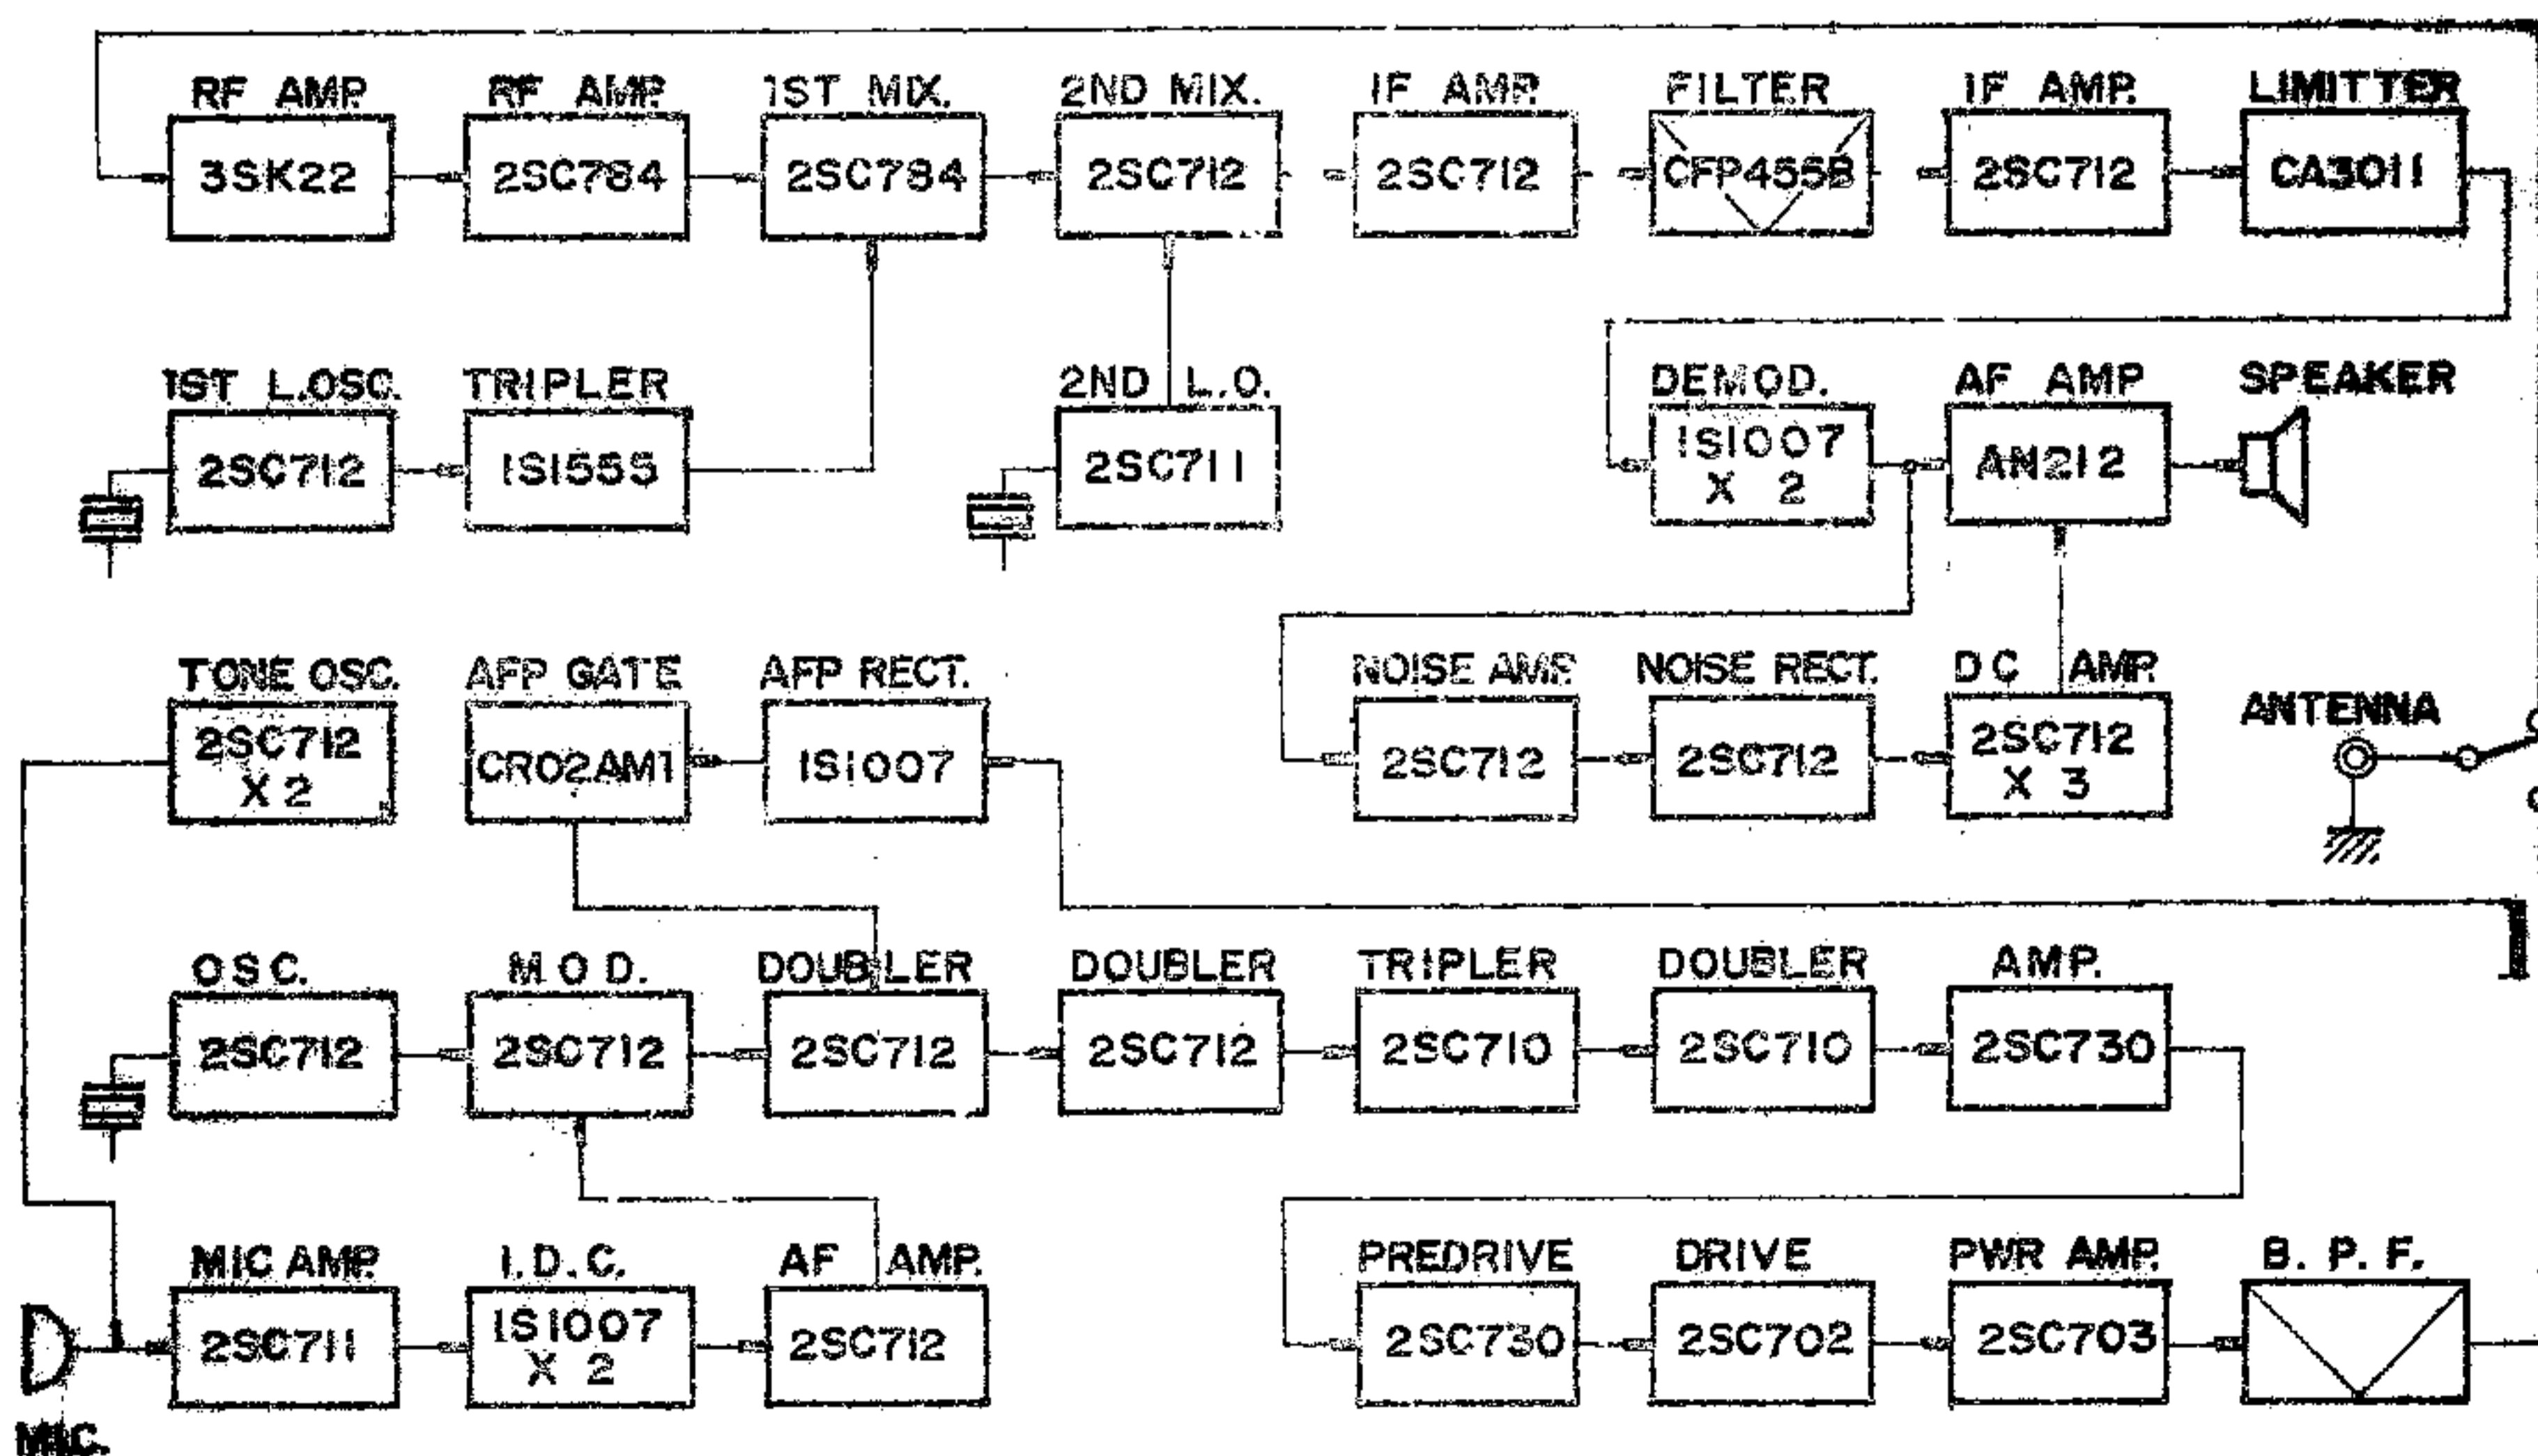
RF AMP
3SK22

RF AMP
2SC784

1ST MIX.
2SC784

2ND MIX.
2SC712

IF AMP
2SC712

FILTER
CFP455B

IF AMP.
2SC712

LIMITTER
CA3011

1ST L.OSC.
2SC712

TRIPLER
1S1555

2ND L.O.
2SC711

DEMOD.
1S1007 X 2

AF AMP
AN212

SPEAKER

TONE OSC.
2SC712 X 2

AFP GATE
CR02AM1

AFP RECT.
1S1007

NOISE AMP
2SC712

NOISE RECT.
2SC712

DC AMP
2SC712 X 3

ANTENNA

OSC.
2SC712

M O D.
2SC712

DOUBLER
2SC712

DOUBLER
2SC712

TRIPLER
2SC710

DOUBLER
2SC710

AMP.
2SC730

MIC AMP
2SC711

I.D.C.
1S1007 X 2

AF AMP.
2SC712

PREDRIVE
2SC730

DRIVE
2SC702

PWR AMP.
2SC703

B. P. F.

MIC.